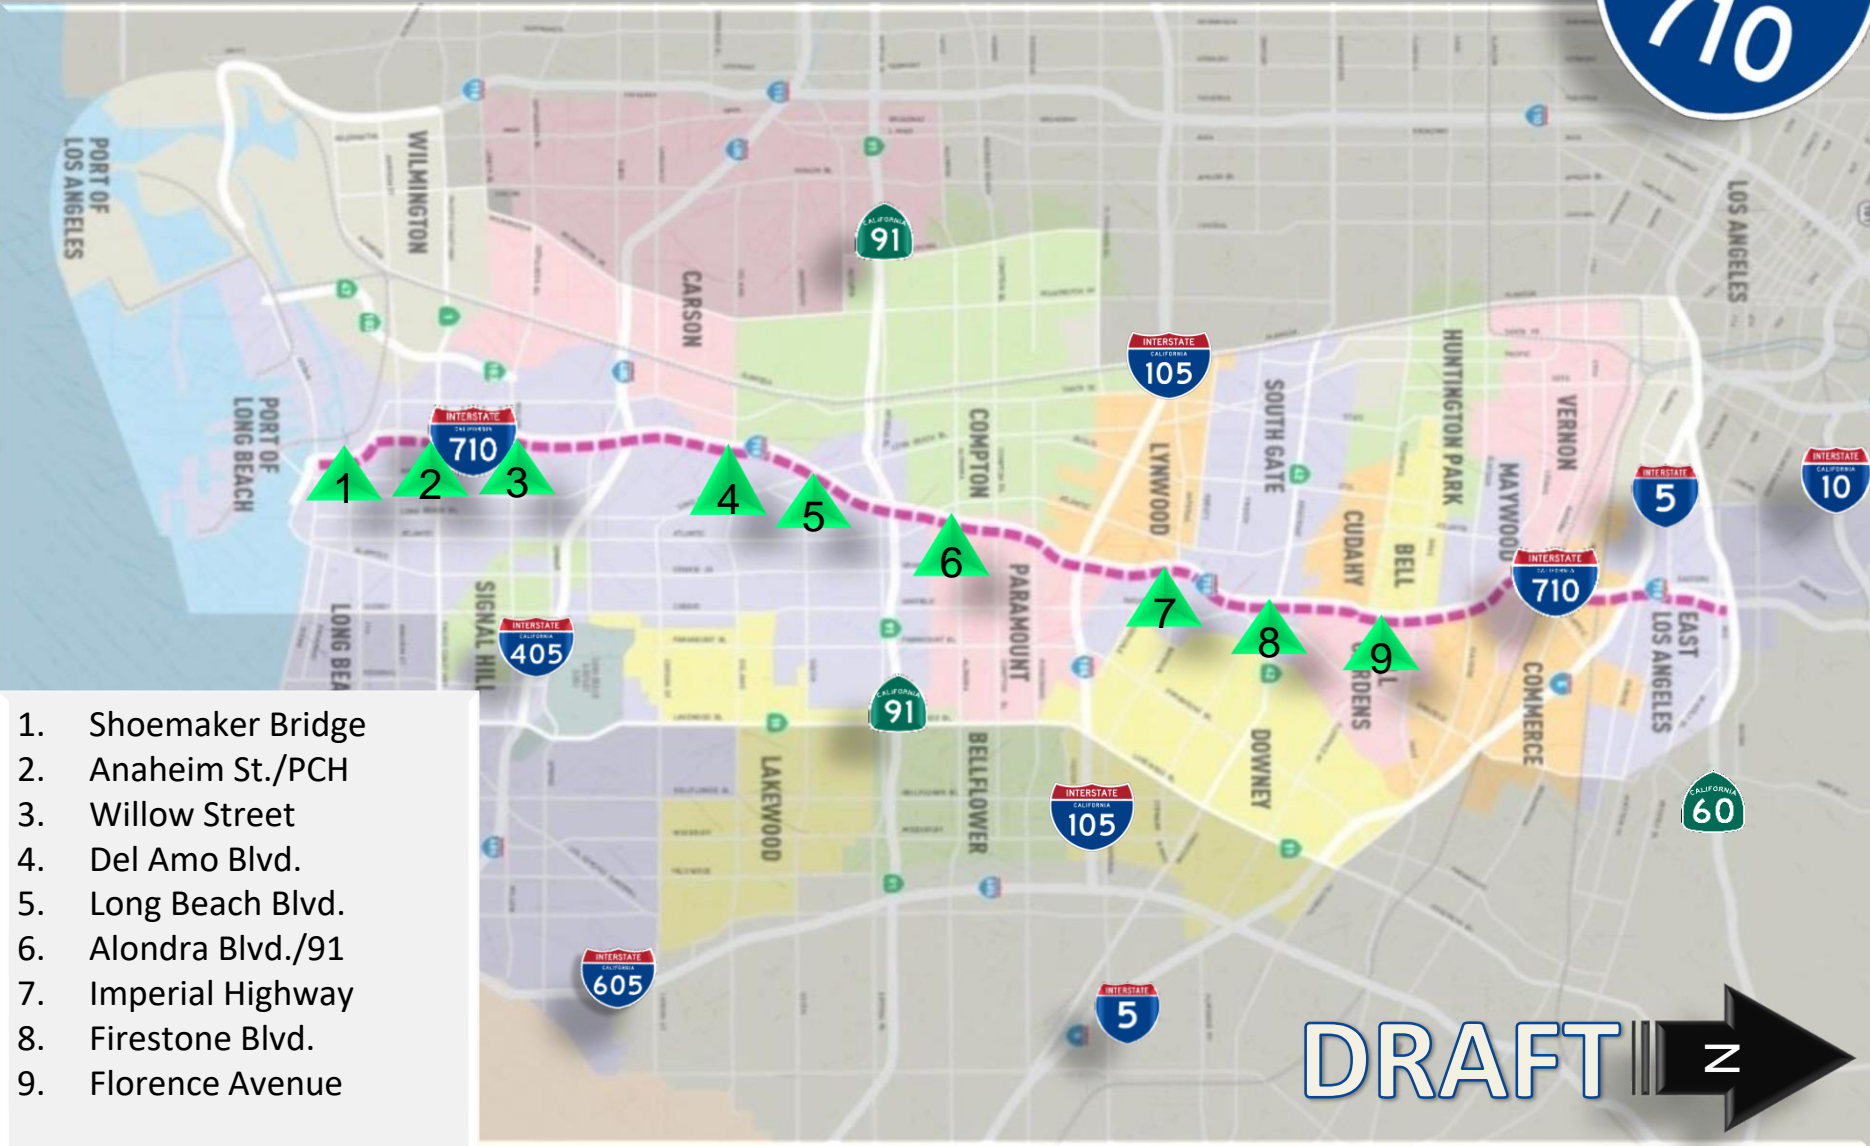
710

PORT OF LOS ANGELES
WILMINGTON
PORT OF LONG BEACH
CARSON
91
INTERSTATE 105
INTERSTATE 710
1
2
3
4
5
6
7
8
9
COMPTON
LYNWOOD
SOUTH GATE
HUNTINGTON PARK
VERNON
MAYWOOD
CUDAHY
BELL
LOS ANGELES
INTERSTATE 5
INTERSTATE 10
INTERSTATE 710
EAST LOS ANGELES
COMMERCE
PARAMOUNT
LONG BEA
SIGNAL HILL
INTERSTATE 405
91
LAKEWOOD
BELLFLOWER
DOWNEY
INTERSTATE 105
60
INTERSTATE 605
INTERSTATE 5

1. Shoemaker Bridge
2. Anaheim St./PCH
3. Willow Street
4. Del Amo Blvd.
5. Long Beach Blvd.
6. Alondra Blvd./91
7. Imperial Highway
8. Firestone Blvd.
9. Florence Avenue

DRAFT
N